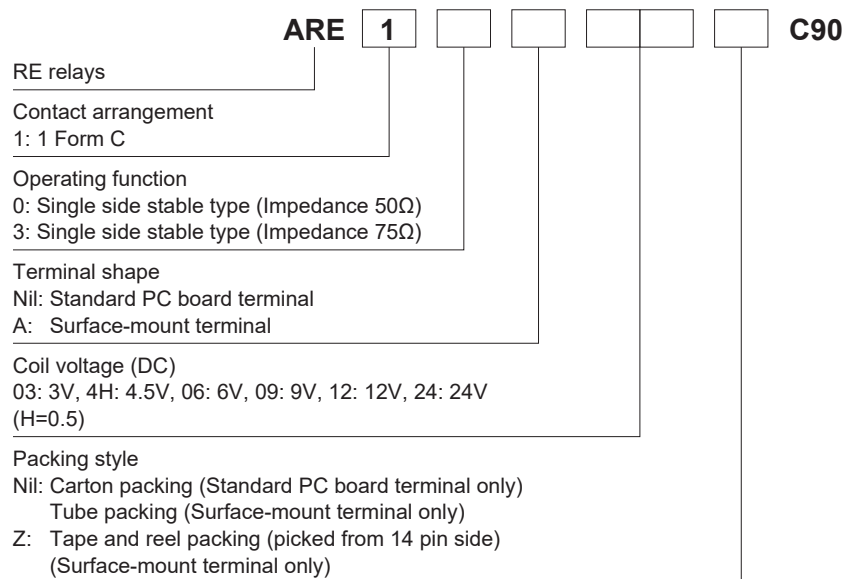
ARE 1 C90

RE relays

Contact arrangement
1: 1 Form C

Operating function
0: Single side stable type (Impedance 50Ω)
3: Single side stable type (Impedance 75Ω)

Terminal shape
Nil: Standard PC board terminal
A: Surface-mount terminal

Coil voltage (DC)
03: 3V, 4H: 4.5V, 06: 6V, 09: 9V, 12: 12V, 24: 24V
(H=0.5)

Packing style
Nil: Carton packing (Standard PC board terminal only)
Tube packing (Surface-mount terminal only)
Z: Tape and reel packing (picked from 14 pin side)
(Surface-mount terminal only)